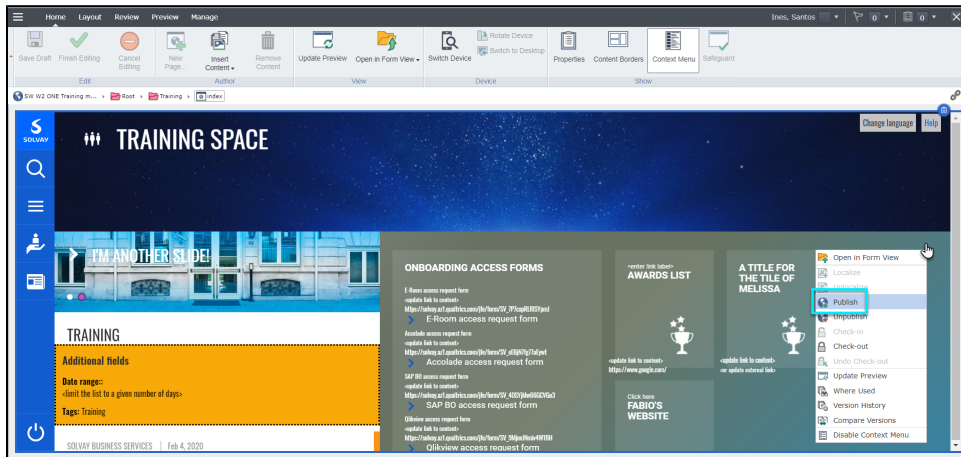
Home Layout Review Preview Manage

Ines, Santos 0 0

Save Draft Finish Editing Cancel Editing New Page... Insert Content Remove Content
Edit Author
Update Preview Open in Form View
View
Switch Device Rotate Device Switch to Desktop
Device
Properties Content Borders Context Menu Safeguard
Show

SW W2 ONE Training m... Root Training index

SOLVAY

TRAINING SPACE

Change language Help

I'M ANOTHER SLIDE!

TRAINING

Additional fields

Date range::
<limit the list to a given number of days>

Tags: Training

SOLVAY BUSINESS SERVICES | Feb 4, 2020

ONBOARDING ACCESS FORMS

E-Room access request form
<update link to content>
https://solvay.az1.qualtrics.com/jfe/form/SV_7PJcqpRIJ85YpmI
E-Room access request form

Accolade access request form
<update link to content>
https://solvay.az1.qualtrics.com/jfe/form/SV_eE6jN7fg77aEywt
Accolade access request form

SAP BO access request form
<update link to content>
https://solvay.az1.qualtrics.com/jfe/form/SV_40SYjAiw66GEVGx3
SAP BO access request form

Qlikview access request form
<update link to content>
https://solvay.az1.qualtrics.com/jfe/form/SV_9Mpm9Hnniv4HF18H
Qlikview access request form

<enter link label>
AWARDS LIST
<update link to content>
https://www.google.com/

Click here
FABIO'S WEBSITE

A TITLE FOR THE TILE OF MELISSA
<update link to content>
<or update external link>

Open in Form View
Localize
Unlocalize
Publish
Unpublish
Check-in
Check-out
Undo Check-out
Update Preview
Where Used
Version History
Compare Versions
Disable Context Menu